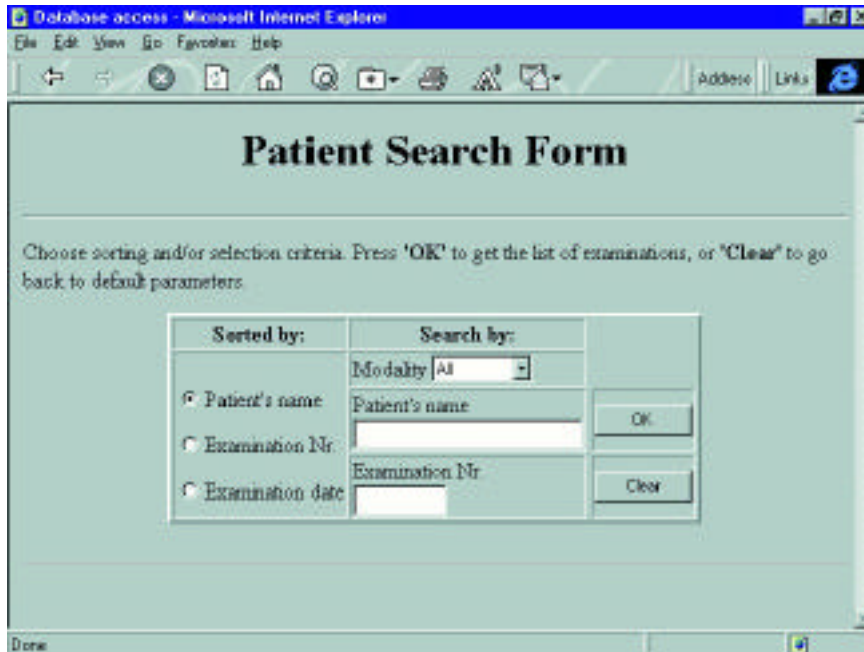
Database access - Microsoft Internet Explorer

File Edit View Go Favorites Help

Address Links

# Patient Search Form

Choose sorting and/or selection criteria. Press **'OK'** to get the list of examinations, or **'Clear'** to go back to default parameters.

| Sorted by: | Search by: | |
|---|---|---|
| Patient's name<br>Examination Nr.<br>Examination date | Modality All<br>Patient's name<br>Examination Nr. | OK<br>Clear |

Done